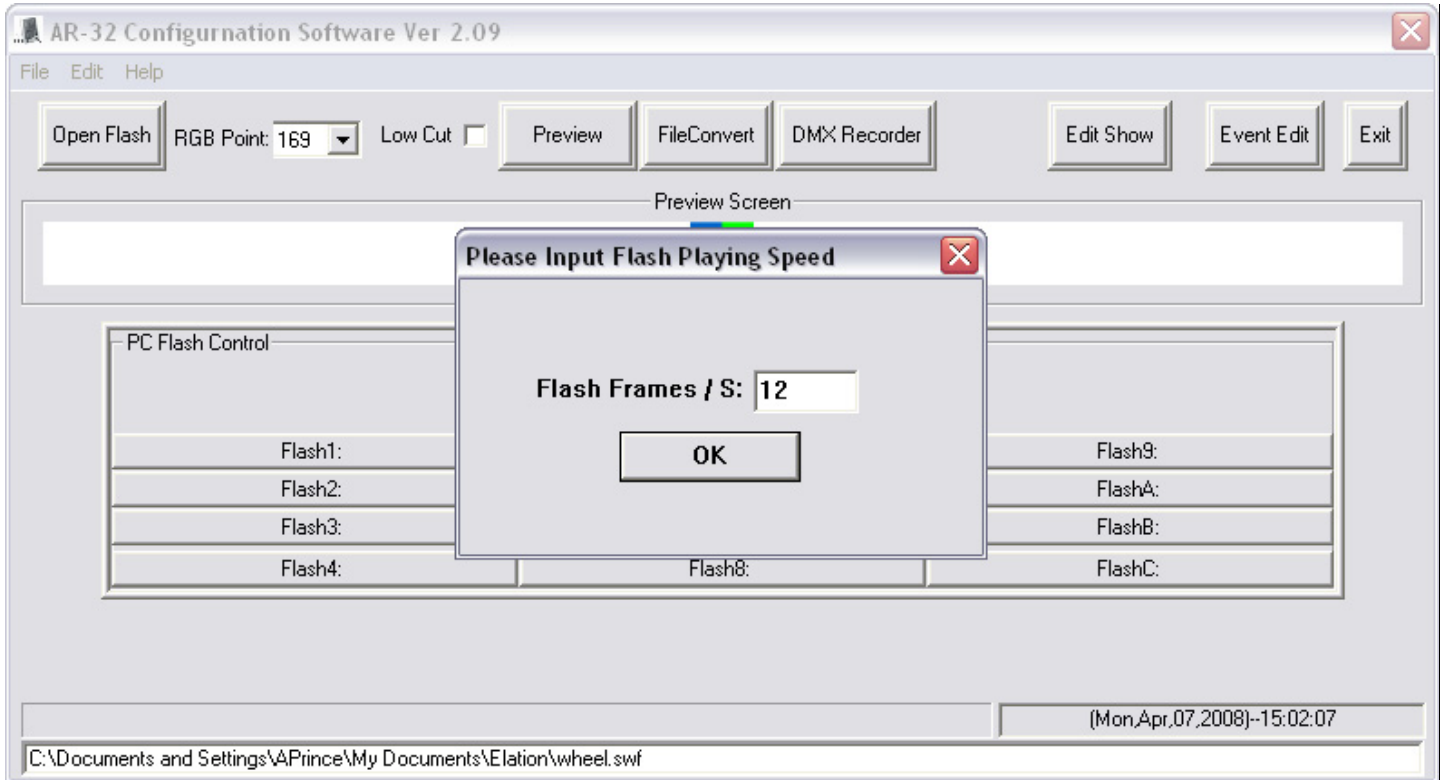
AR-32 Configurnation Software Ver 2.09

File Edit Help

Open Flash RGB Point: 169 Low Cut Preview FileConvert DMX Recorder Edit Show Event Edit Exit

Preview Screen

Please Input Flash Playing Speed

Flash Frames / S: 12

OK

PC Flash Control

Flash1:
Flash2:
Flash3:
Flash4:
Flash8:
Flash9:
FlashA:
FlashB:
FlashC:

(Mon,Apr,07,2008)--15:02:07

C:\Documents and Settings\APrince\My Documents\Elation\wheel.swf